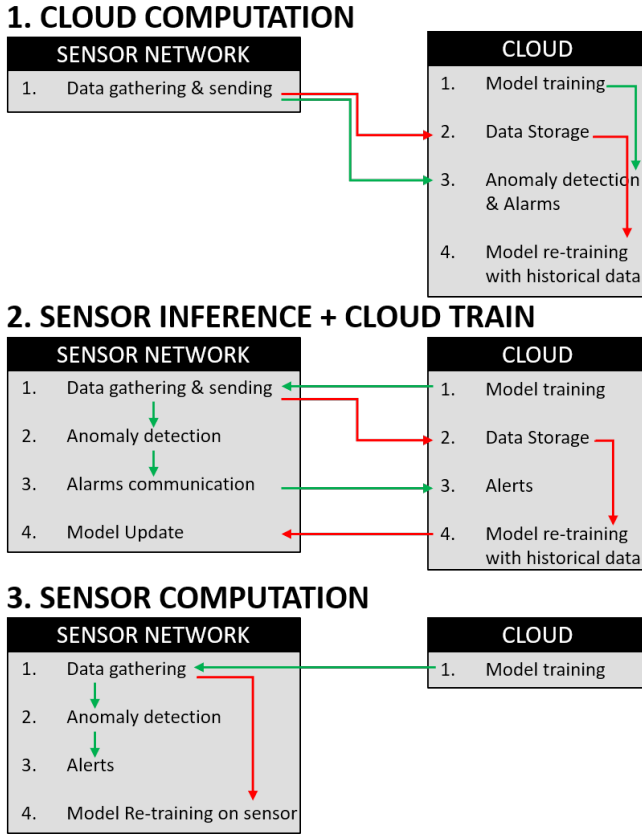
1. CLOUD COMPUTATION

SENSOR NETWORK

1. Data gathering & sending

CLOUD

1. Model training
2. Data Storage
3. Anomaly detection & Alarms
4. Model re-training with historical data

2. SENSOR INFERENCE + CLOUD TRAIN

SENSOR NETWORK

1. Data gathering & sending
2. Anomaly detection
3. Alarms communication
4. Model Update

CLOUD

1. Model training
2. Data Storage
3. Alerts
4. Model re-training with historical data

3. SENSOR COMPUTATION

SENSOR NETWORK

1. Data gathering
2. Anomaly detection
3. Alerts
4. Model Re-training on sensor

CLOUD

1. Model training